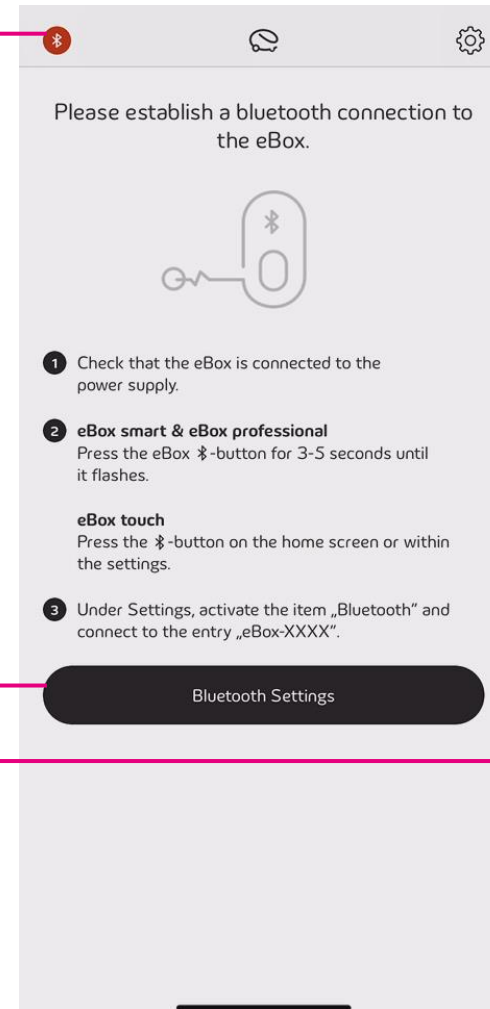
Please establish a bluetooth connection to the eBox.

1 Check that the eBox is connected to the power supply.

2 **eBox smart & eBox professional**
Press the eBox ✱-button for 3-5 seconds until it flashes.

**eBox touch**
Press the ✱-button on the home screen or within the settings.

3 Under Settings, activate the item „Bluetooth" and connect to the entry „eBox-XXXX".

Bluetooth Settings